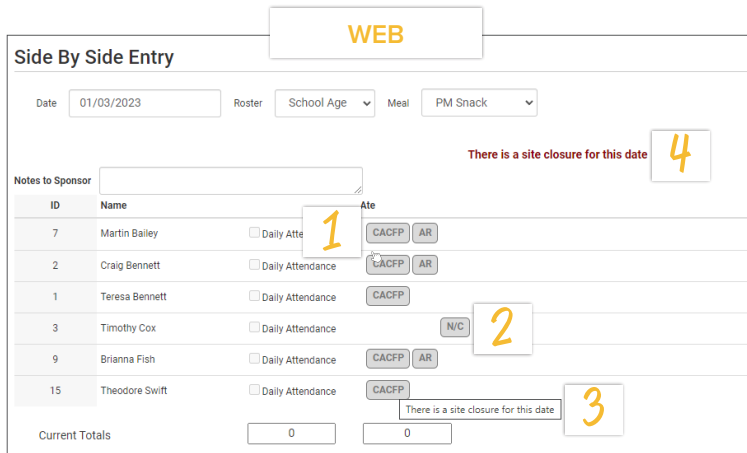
WEB

Side By Side Entry

Date 01/03/2023 Roster School Age Meal PM Snack

There is a site closure for this date 4

Notes to Sponsor

| ID | Name | | Ate |
|---|---|---|---|
| 7 | Martin Bailey | Daily Attenda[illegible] 1 | CACFP AR |
| 2 | Craig Bennett | Daily Attendance | CACFP AR |
| 1 | Teresa Bennett | Daily Attendance | CACFP |
| 3 | Timothy Cox | Daily Attendance | N/C 2 |
| 9 | Brianna Fish | Daily Attendance | CACFP AR |
| 15 | Theodore Swift | Daily Attendance | CACFP |

There is a site closure for this date 3

Current Totals 0 0